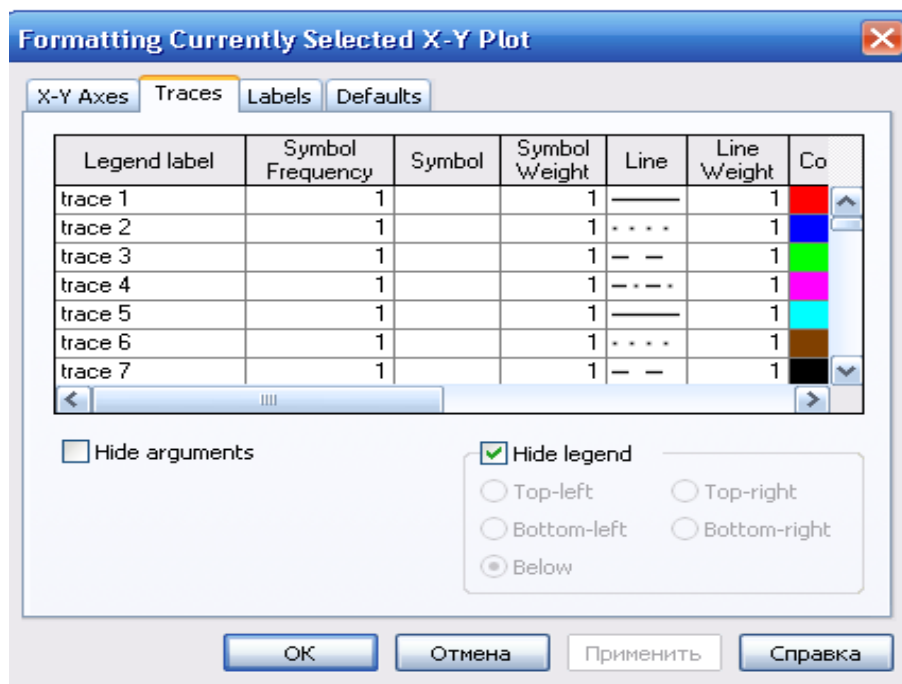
Formatting Currently Selected X-Y Plot

X-Y Axes | Traces | Labels | Defaults

| Legend label | Symbol Frequency | Symbol | Symbol Weight | Line | Line Weight | Co |
|---|---|---|---|---|---|---|
| trace 1 | 1 | | 1 | | 1 | |
| trace 2 | 1 | | 1 | | 1 | |
| trace 3 | 1 | | 1 | | 1 | |
| trace 4 | 1 | | 1 | | 1 | |
| trace 5 | 1 | | 1 | | 1 | |
| trace 6 | 1 | | 1 | | 1 | |
| trace 7 | 1 | | 1 | | 1 | |

Hide arguments

Hide legend
Top-left
Top-right
Bottom-left
Bottom-right
Below

OK
Отмена
Применить
Справка